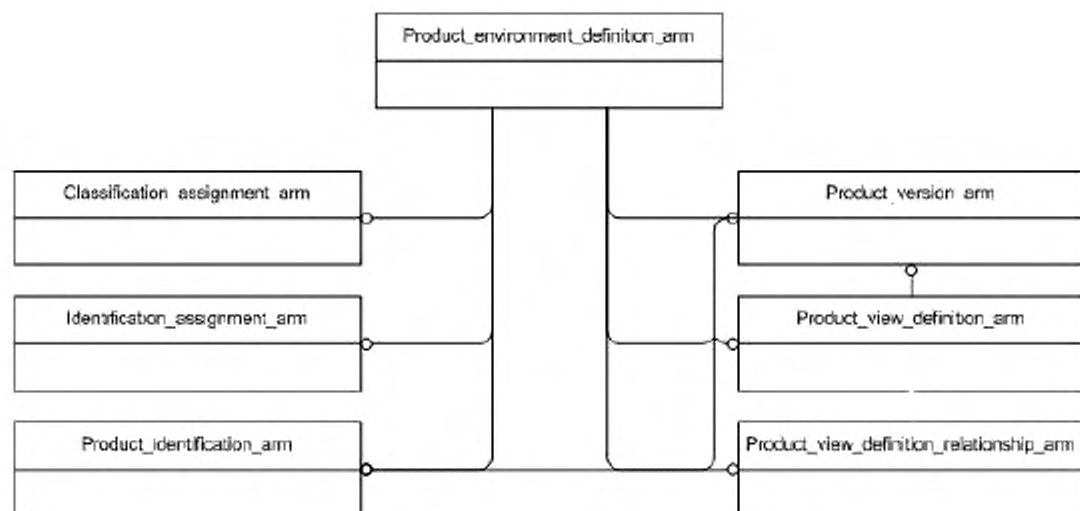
Product_environment_definition_arm

Classification_assignment_arm

Identification_assignment_arm

Product_identification_arm

Product_version_arm

Product_view_definition_arm

Product_view_definition_relationship_arm